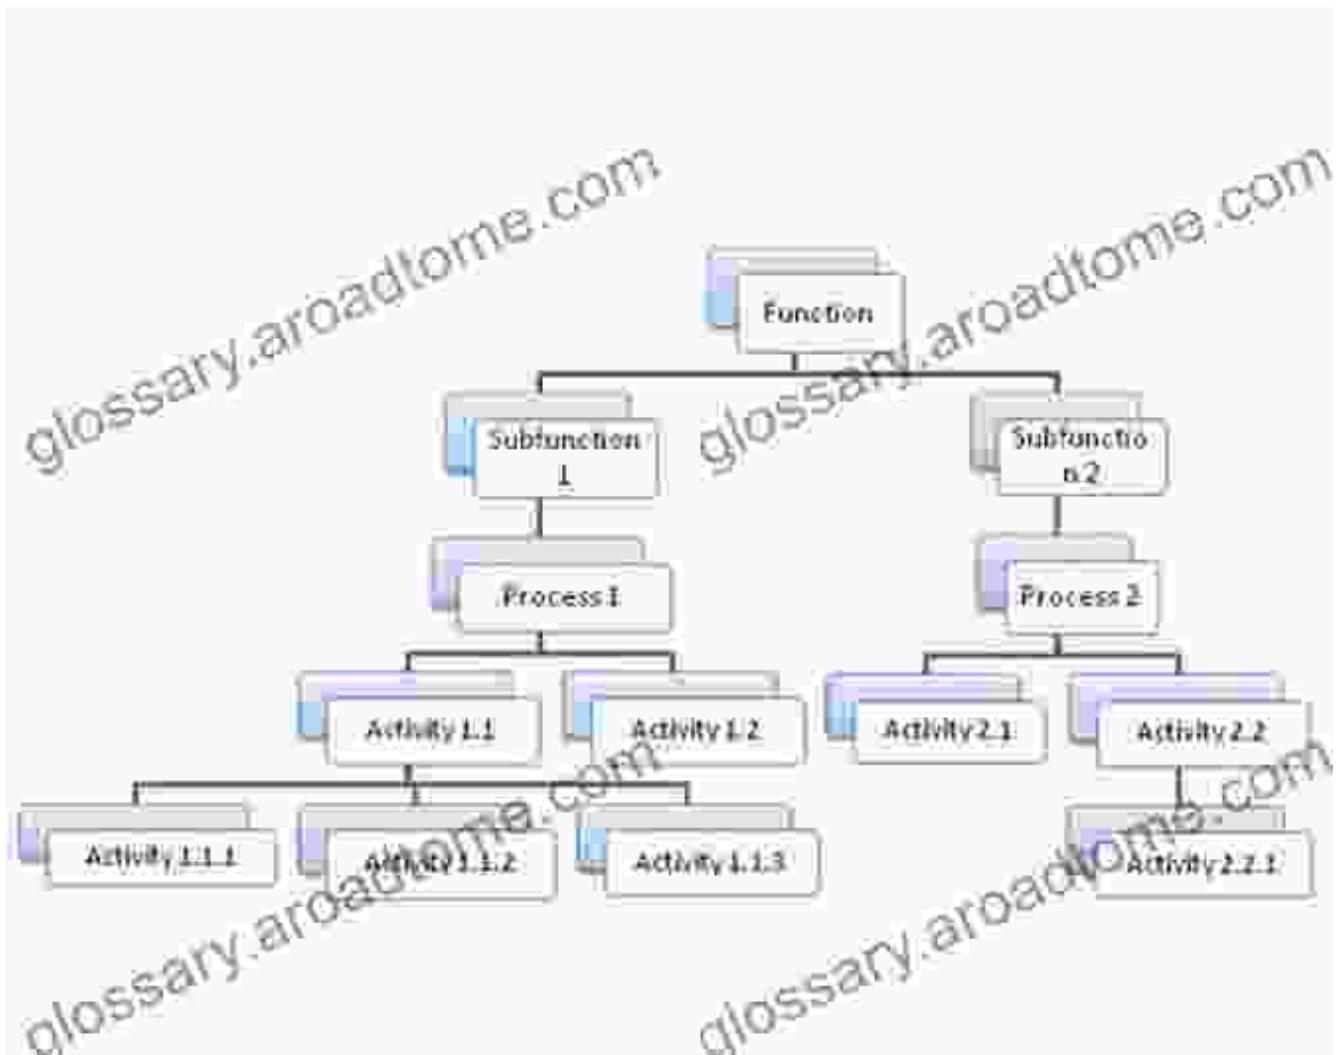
glossary.aroadtome.com

Function

glossary.aroadtome.com

Subfunction 1

Subfunction 2

Process 1

Process 2

Activity 1.1

Activity 1.2

Activity 2.1

Activity 2.2

glossary.aroadtome.com

Activity 1.1.1

Activity 1.1.2

Activity 1.1.3

Activity 2.2.1

glossary.aroadtome.com